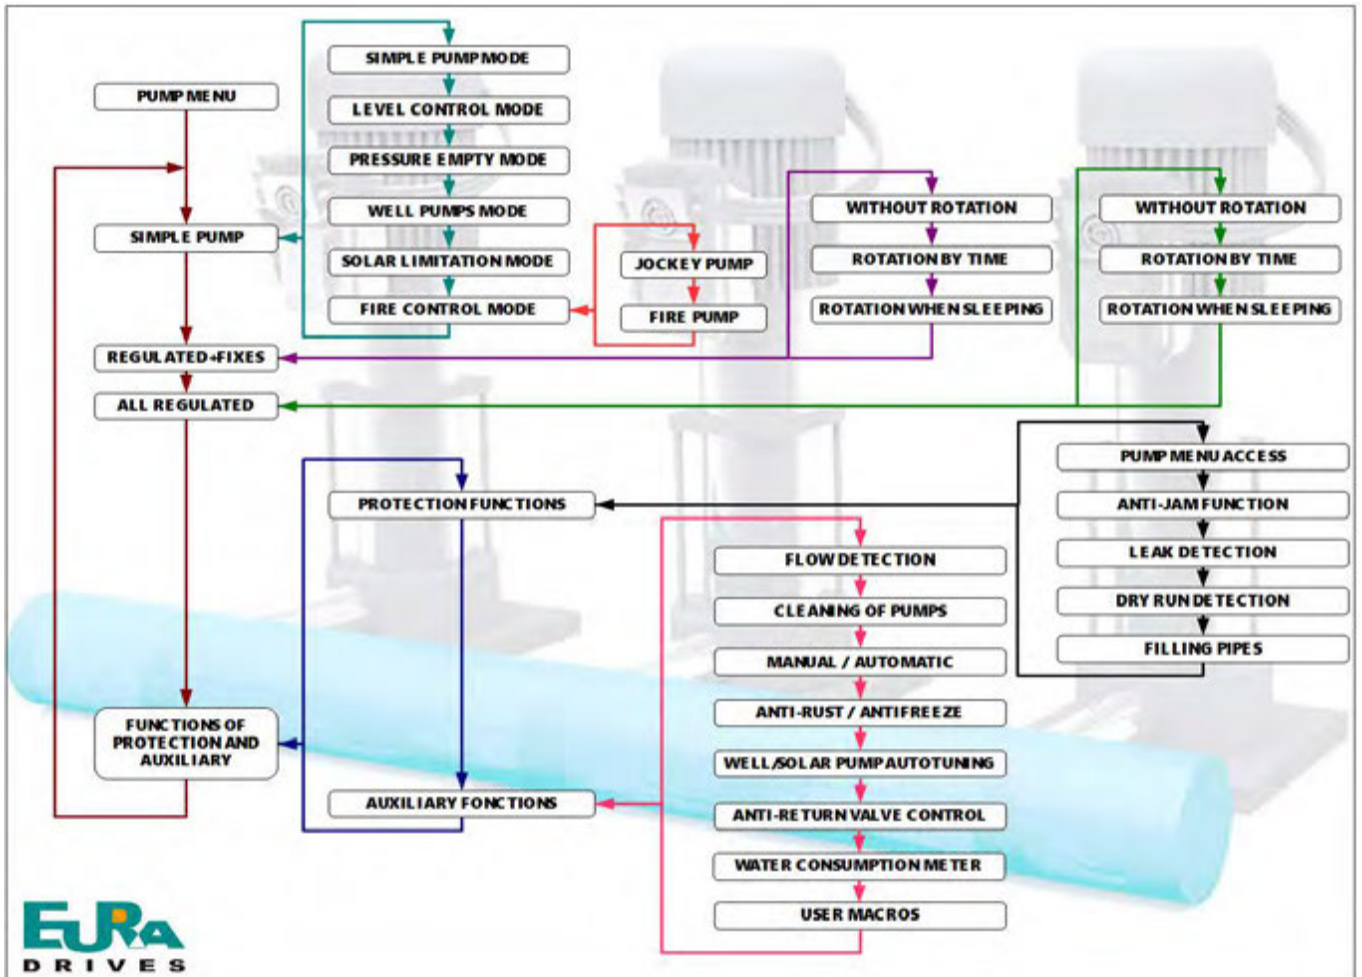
PUMP MENU

SIMPLE PUMP

REGULATED+FIXES

ALL REGULATED

FUNCTIONS OF PROTECTION AND AUXILIARY

SIMPLE PUMP MODE

LEVEL CONTROL MODE

PRESSURE EMPTY MODE

WELL PUMPS MODE

SOLAR LIMITATION MODE

FIRE CONTROL MODE

JOCKEY PUMP

FIRE PUMP

WITHOUT ROTATION

ROTATION BY TIME

ROTATION WHEN SLEEPING

WITHOUT ROTATION

ROTATION BY TIME

ROTATION WHEN SLEEPING

PUMP MENU ACCESS

ANTI-JAM FUNCTION

LEAK DETECTION

DRY RUN DETECTION

FILLING PIPES

PROTECTION FUNCTIONS

FLOW DETECTION

CLEANING OF PUMPS

MANUAL / AUTOMATIC

ANTI-RUST / ANTIFREEZE

WELL/SOLAR PUMP AUTOTUNING

ANTI-RETURN VALVE CONTROL

WATER CONSUMPTION METER

USER MACROS

AUXILIARY FONCTIONS

EURA
DRIVES